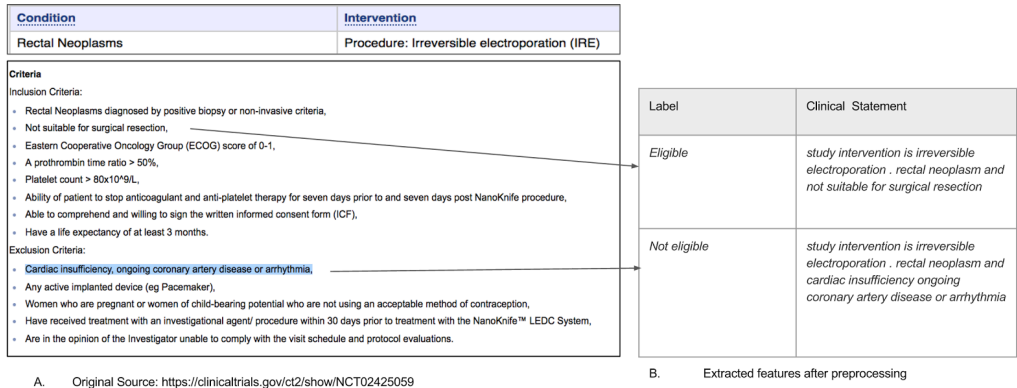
| Condition | Intervention |
|---|---|
| Rectal Neoplasms | Procedure: Irreversible electroporation (IRE) |

Criteria

Inclusion Criteria:

- Rectal Neoplasms diagnosed by positive biopsy or non-invasive criteria,
- Not suitable for surgical resection,
- Eastern Cooperative Oncology Group (ECOG) score of 0-1,
- A prothrombin time ratio > 50%,
- Platelet count > 80x10^9/L,
- Ability of patient to stop anticoagulant and anti-platelet therapy for seven days prior to and seven days post NanoKnife procedure,
- Able to comprehend and willing to sign the written informed consent form (ICF),
- Have a life expectancy of at least 3 months.

Exclusion Criteria:

- Cardiac insufficiency, ongoing coronary artery disease or arrhythmia,
- Any active implanted device (eg Pacemaker),
- Women who are pregnant or women of child-bearing potential who are not using an acceptable method of contraception,
- Have received treatment with an investigational agent/ procedure within 30 days prior to treatment with the NanoKnife™ LEDC System,
- Are in the opinion of the Investigator unable to comply with the visit schedule and protocol evaluations.

| Label | Clinical Statement |
|---|---|
| Eligible | study intervention is irreversible electroporation . rectal neoplasm and not suitable for surgical resection |
| Not eligible | study intervention is irreversible electroporation . rectal neoplasm and cardiac insufficiency ongoing coronary artery disease or arrhythmia |

A. Original Source: https://clinicaltrials.gov/ct2/show/NCT02425059

B. Extracted features after preprocessing